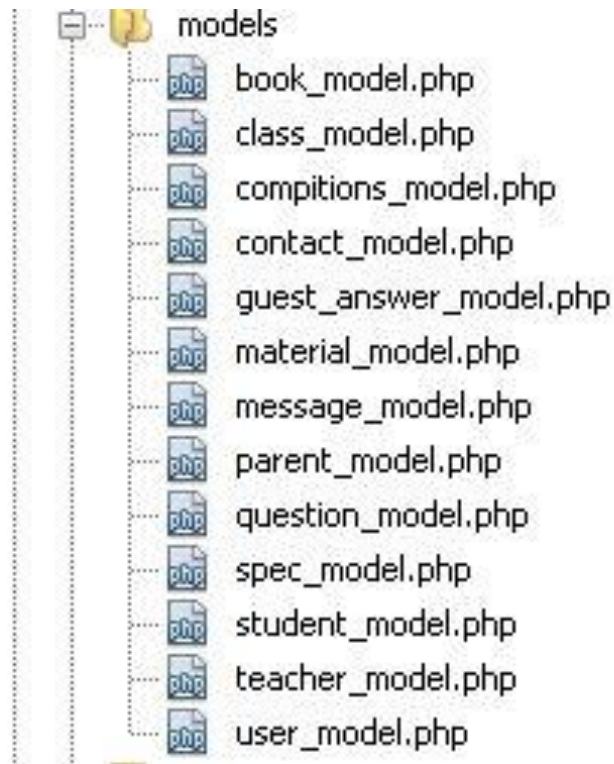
models
php book_model.php
php class_model.php
php compitions_model.php
php contact_model.php
php guest_answer_model.php
php material_model.php
php message_model.php
php parent_model.php
php question_model.php
php spec_model.php
php student_model.php
php teacher_model.php
php user_model.php